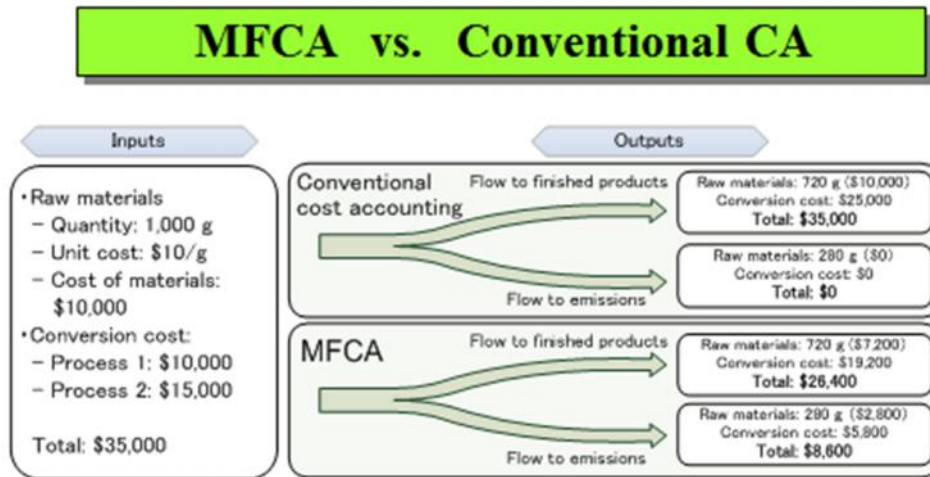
MFCA vs. Conventional CA

Inputs

・Raw materials
– Quantity: 1,000 g
– Unit cost: \$10/g
– Cost of materials: \$10,000
・Conversion cost:
– Process 1: \$10,000
– Process 2: \$15,000

Total: \$35,000

Outputs

Conventional cost accounting

Flow to finished products

Raw materials: 720 g (\$10,000)
Conversion cost: \$25,000
Total: \$35,000

Flow to emissions

Raw materials: 280 g (\$0)
Conversion cost: \$0
Total: \$0

MFCA

Flow to finished products

Raw materials: 720 g (\$7,200)
Conversion cost: \$19,200
Total: \$26,400

Flow to emissions

Raw materials: 280 g (\$2,800)
Conversion cost: \$5,800
Total: \$8,600